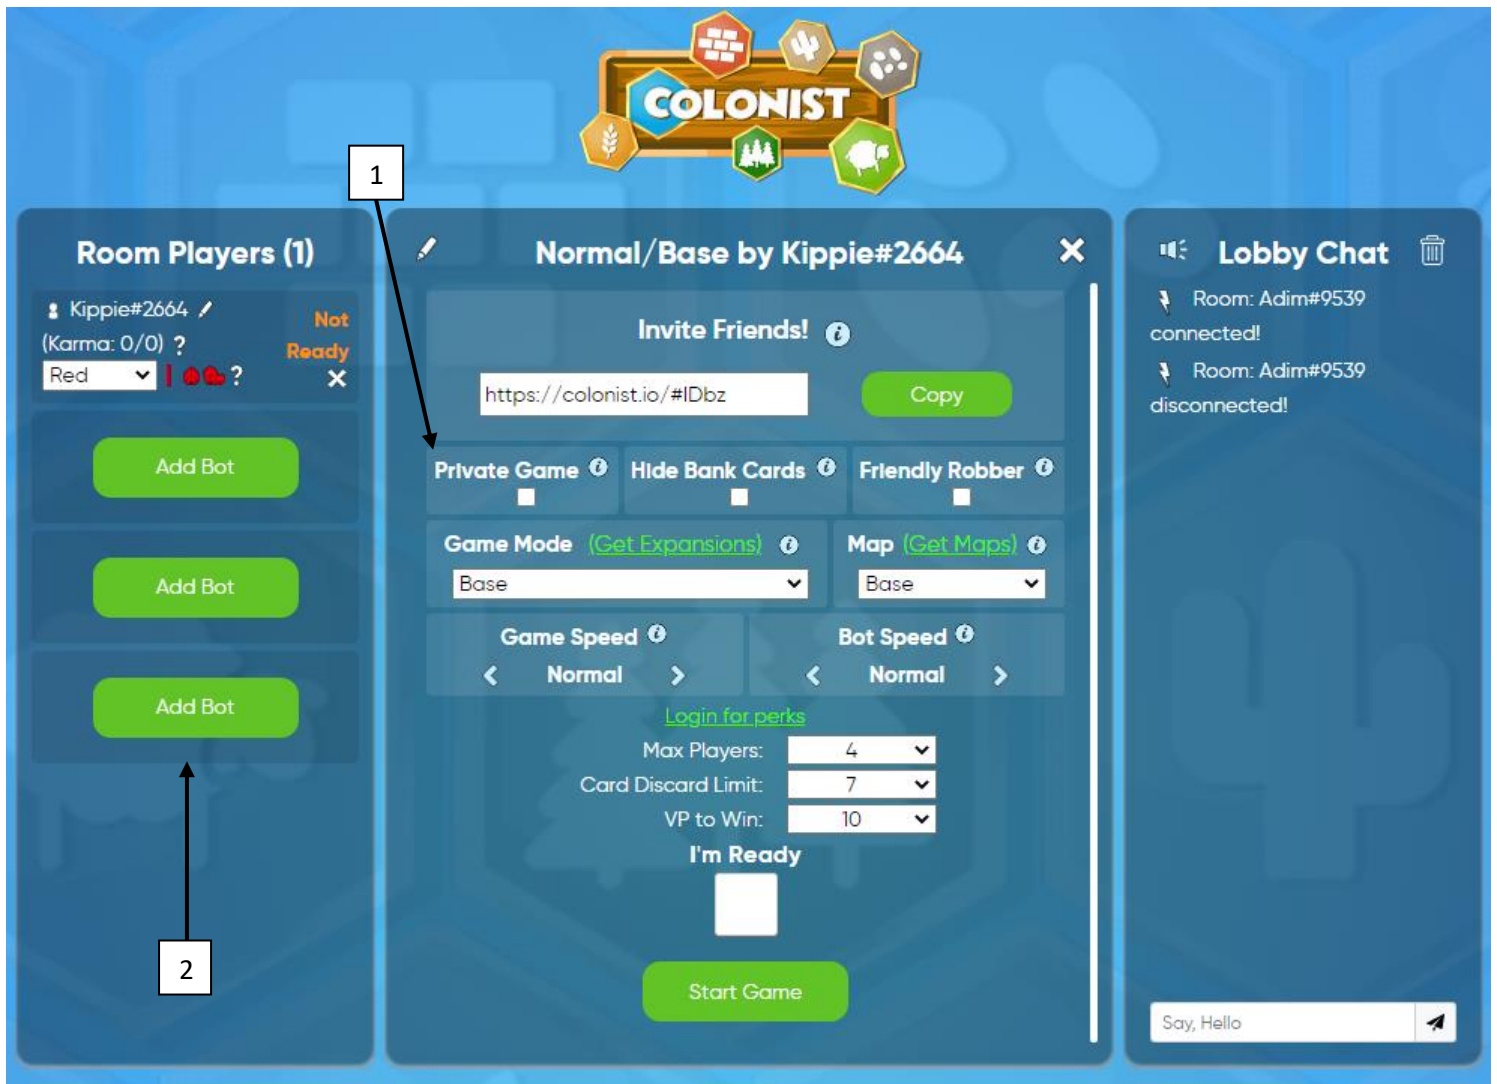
COLONIST

1

Room Players (1)

Kippie#2664
(Karma: 0/0) ?
Red
?
Not Ready

Add Bot

Add Bot

Add Bot

2

Normal/Base by Kippie#2664

Invite Friends!

https://colonist.io/#IDbz

Copy

Private Game

Hide Bank Cards

Friendly Robber

Game Mode (Get Expansions)

Base

Map (Get Maps)

Base

Game Speed

Normal

Bot Speed

Normal

Login for perks

Max Players: 4

Card Discard Limit: 7

VP to Win: 10

I'm Ready

Start Game

Lobby Chat

Room: Adim#9539 connected!

Room: Adim#9539 disconnected!

Say, Hello